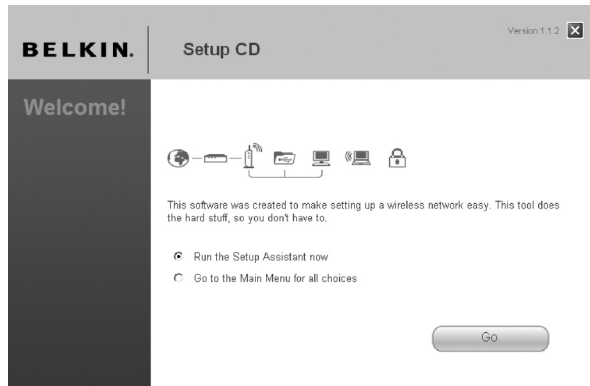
BELKIN.

Setup CD

Version 1.1.2

Welcome!

This software was created to make setting up a wireless network easy. This tool does the hard stuff, so you don't have to.

Run the Setup Assistant now

Go to the Main Menu for all choices

Go